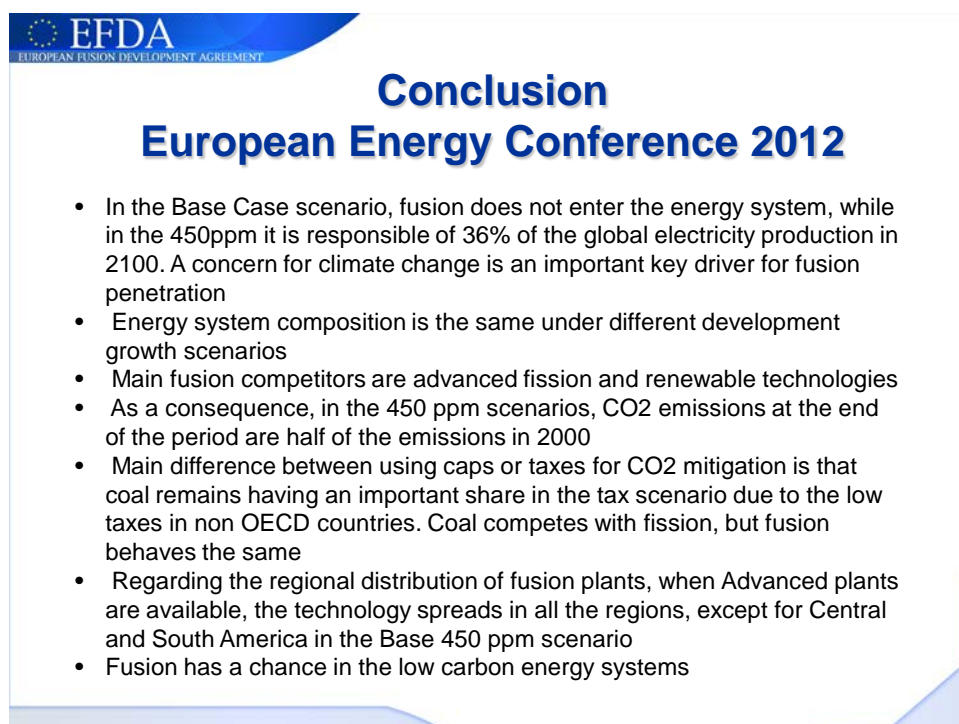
EFDA
EUROPEAN FUSION DEVELOPMENT AGREEMENT

Conclusion
European Energy Conference 2012

• In the Base Case scenario, fusion does not enter the energy system, while in the 450ppm it is responsible of 36% of the global electricity production in 2100. A concern for climate change is an important key driver for fusion penetration
• Energy system composition is the same under different development growth scenarios
• Main fusion competitors are advanced fission and renewable technologies
• As a consequence, in the 450 ppm scenarios, CO2 emissions at the end of the period are half of the emissions in 2000
• Main difference between using caps or taxes for CO2 mitigation is that coal remains having an important share in the tax scenario due to the low taxes in non OECD countries. Coal competes with fission, but fusion behaves the same
• Regarding the regional distribution of fusion plants, when Advanced plants are available, the technology spreads in all the regions, except for Central and South America in the Base 450 ppm scenario
• Fusion has a chance in the low carbon energy systems